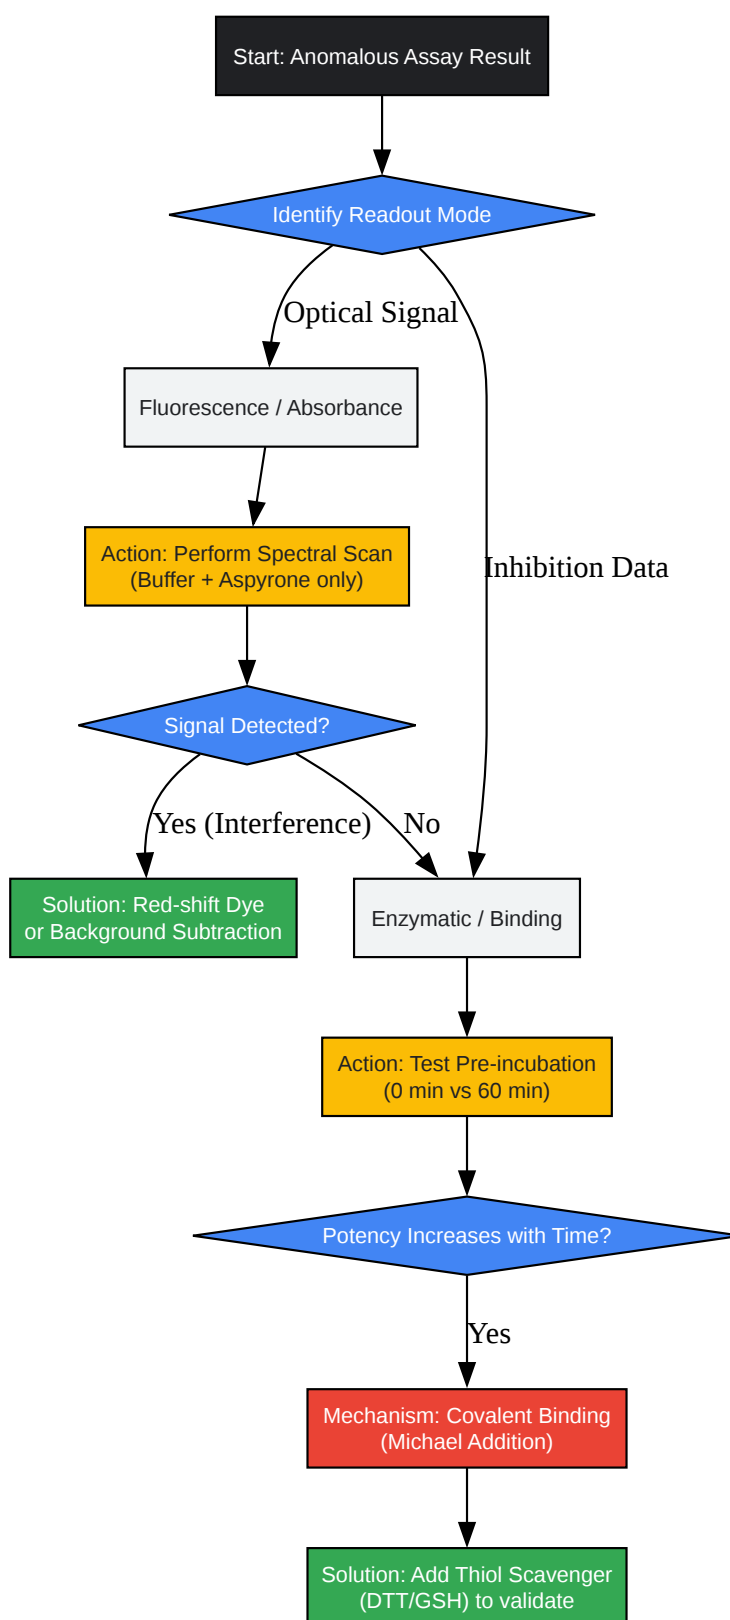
Start: Anomalous Assay Result

Identify Readout Mode

Optical Signal

Inhibition Data

Fluorescence / Absorbance

Action: Perform Spectral Scan
(Buffer + Aspyrone only)

Signal Detected?

Yes (Interference)

No

Solution: Red-shift Dye
or Background Subtraction

Enzymatic / Binding

Action: Test Pre-incubation
(0 min vs 60 min)

Potency Increases with Time?

Yes

Mechanism: Covalent Binding
(Michael Addition)

Solution: Add Thiol Scavenger
(DTT/GSH) to validate